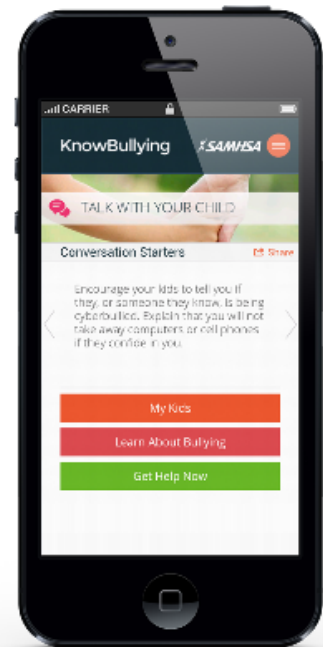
CARRIER

KnowBullying SAMHSA

TALK WITH YOUR CHILD

Conversation Starters Share

Encourage your kids to tell you if they, or someone they know, is being cyberbullied. Explain that you will not take away computers or cell phones if they confide in you.

My Kids

Learn About Bullying

Get Help Now